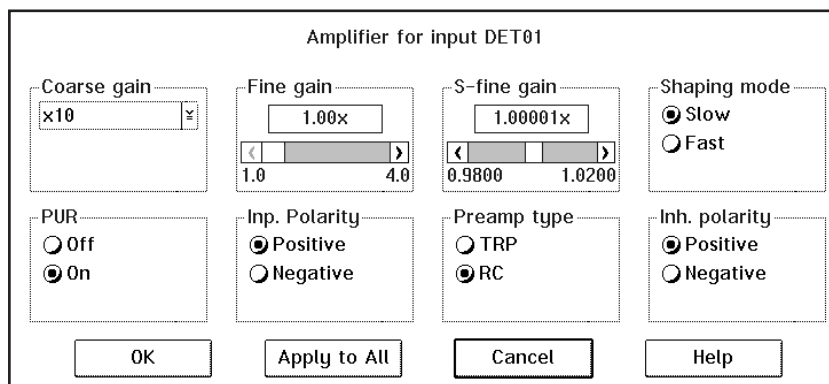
Amplifier for input DET01

Coarse gain
x10

Fine gain
1.00x
1.0
4.0

S-fine gain
1.00001x
0.9800
1.0200

Shaping mode
Slow
Fast

PUR
Off
On

Inp. Polarity
Positive
Negative

Preamp type
TRP
RC

Inh. polarity
Positive
Negative

OK
Apply to All
Cancel
Help